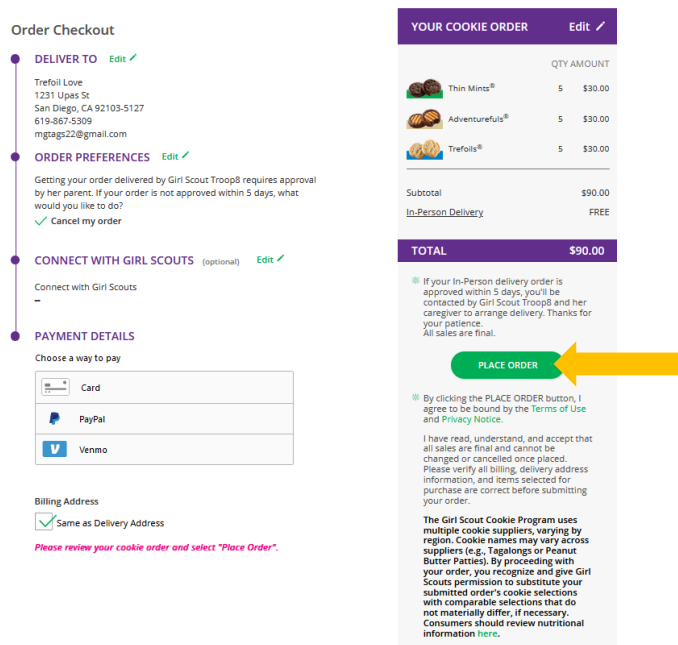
Order Checkout

DELIVER TO Edit

Trefoil Love
1231 Upas St
San Diego, CA 92103-5127
619-867-5309
mgtags22@gmail.com

ORDER PREFERENCES Edit

Getting your order delivered by Girl Scout Troop8 requires approval by her parent. If your order is not approved within 5 days, what would you like to do?

Cancel my order

CONNECT WITH GIRL SCOUTS (optional) Edit

Connect with Girl Scouts
–

PAYMENT DETAILS

Choose a way to pay

Card

PayPal

Venmo

Billing Address

Same as Delivery Address

Please review your cookie order and select "Place Order".

YOUR COOKIE ORDER Edit

| | QTY | AMOUNT |
|---|---|---|
| Thin Mints® | 5 | $30.00 |
| Adventurefuls® | 5 | $30.00 |
| Trefoils® | 5 | $30.00 |

Subtotal $90.00
In-Person Delivery FREE

TOTAL $90.00

※ If your In-Person delivery order is approved within 5 days, you'll be contacted by Girl Scout Troop8 and her caregiver to arrange delivery. Thanks for your patience.
All sales are final.

PLACE ORDER

※ By clicking the PLACE ORDER button, I agree to be bound by the Terms of Use and Privacy Notice.

I have read, understand, and accept that all sales are final and cannot be changed or cancelled once placed. Please verify all billing, delivery address information, and items selected for purchase are correct before submitting your order.

The Girl Scout Cookie Program uses multiple cookie suppliers, varying by region. Cookie names may vary across suppliers (e.g., Tagalongs or Peanut Butter Patties). By proceeding with your order, you recognize and give Girl Scouts permission to substitute your submitted order's cookie selections with comparable selections that do not materially differ, if necessary. Consumers should review nutritional information here.